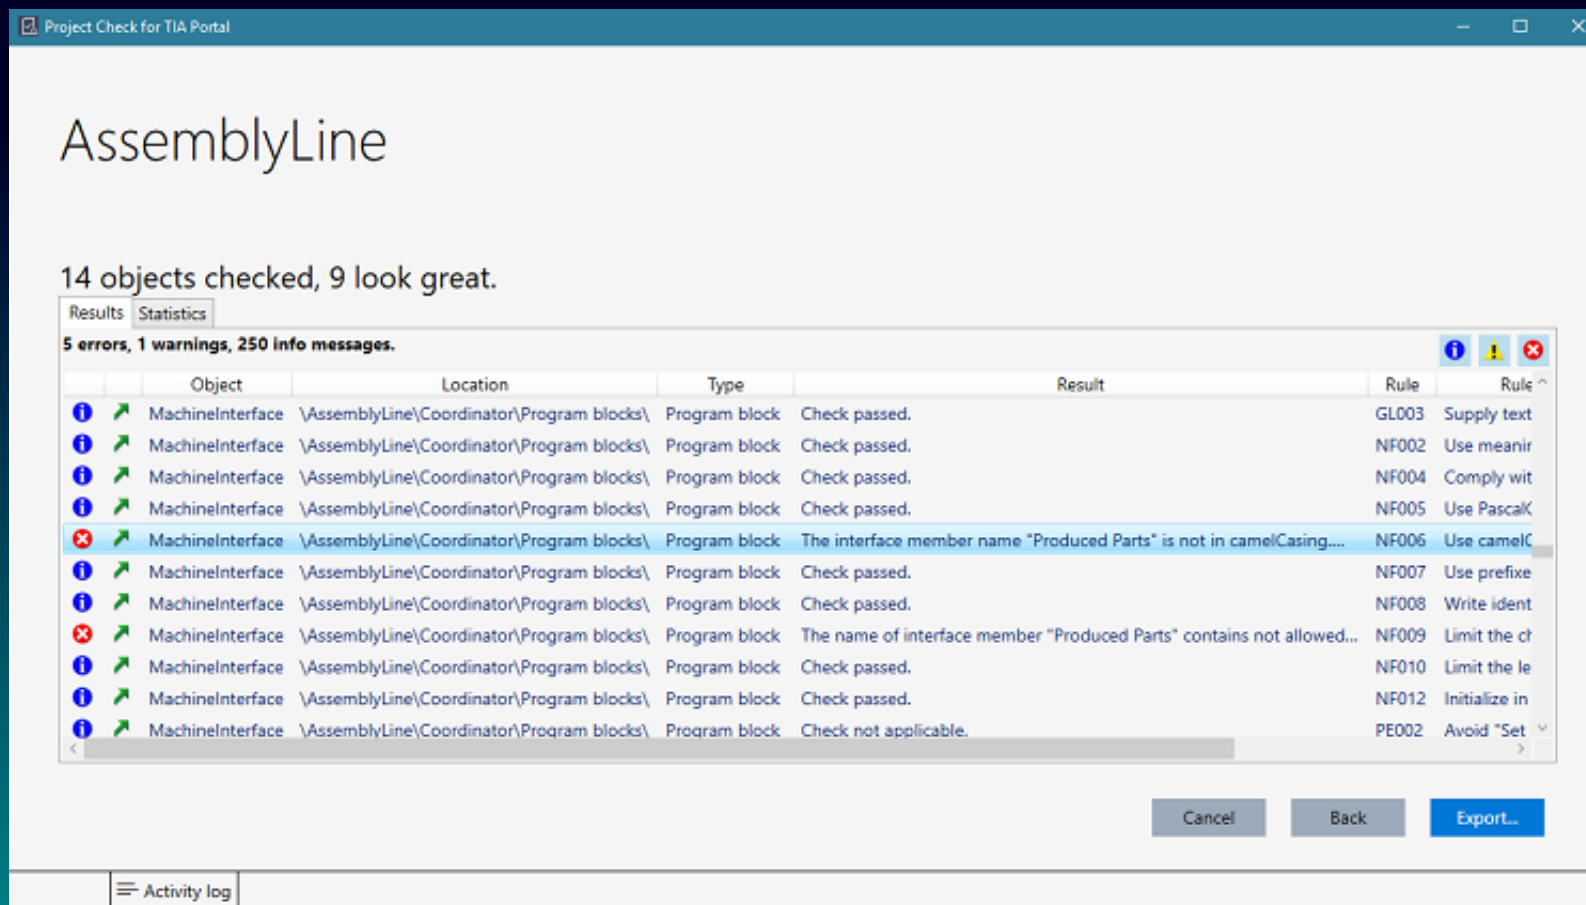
Project Check for TIA Portal

AssemblyLine

14 objects checked, 9 look great.

Results | Statistics

5 errors, 1 warnings, 250 info messages.

| | | Object | Location | Type | Result | Rule | Rule |
|---|---|---|---|---|---|---|---|
| | | MachineInterface | \AssemblyLine\Coordinator\Program blocks\ | Program block | Check passed. | GL003 | Supply text |
| | | MachineInterface | \AssemblyLine\Coordinator\Program blocks\ | Program block | Check passed. | NF002 | Use meanir |
| | | MachineInterface | \AssemblyLine\Coordinator\Program blocks\ | Program block | Check passed. | NF004 | Comply wit |
| | | MachineInterface | \AssemblyLine\Coordinator\Program blocks\ | Program block | Check passed. | NF005 | Use Pascal( |
| | | MachineInterface | \AssemblyLine\Coordinator\Program blocks\ | Program block | The interface member name "Produced Parts" is not in camelCasing.... | NF006 | Use camelC |
| | | MachineInterface | \AssemblyLine\Coordinator\Program blocks\ | Program block | Check passed. | NF007 | Use prefixe |
| | | MachineInterface | \AssemblyLine\Coordinator\Program blocks\ | Program block | Check passed. | NF008 | Write ident |
| | | MachineInterface | \AssemblyLine\Coordinator\Program blocks\ | Program block | The name of interface member "Produced Parts" contains not allowed... | NF009 | Limit the ch |
| | | MachineInterface | \AssemblyLine\Coordinator\Program blocks\ | Program block | Check passed. | NF010 | Limit the le |
| | | MachineInterface | \AssemblyLine\Coordinator\Program blocks\ | Program block | Check passed. | NF012 | Initialize in |
| | | MachineInterface | \AssemblyLine\Coordinator\Program blocks\ | Program block | Check not applicable. | PE002 | Avoid "Set |

Cancel | Back | Export...

Activity log